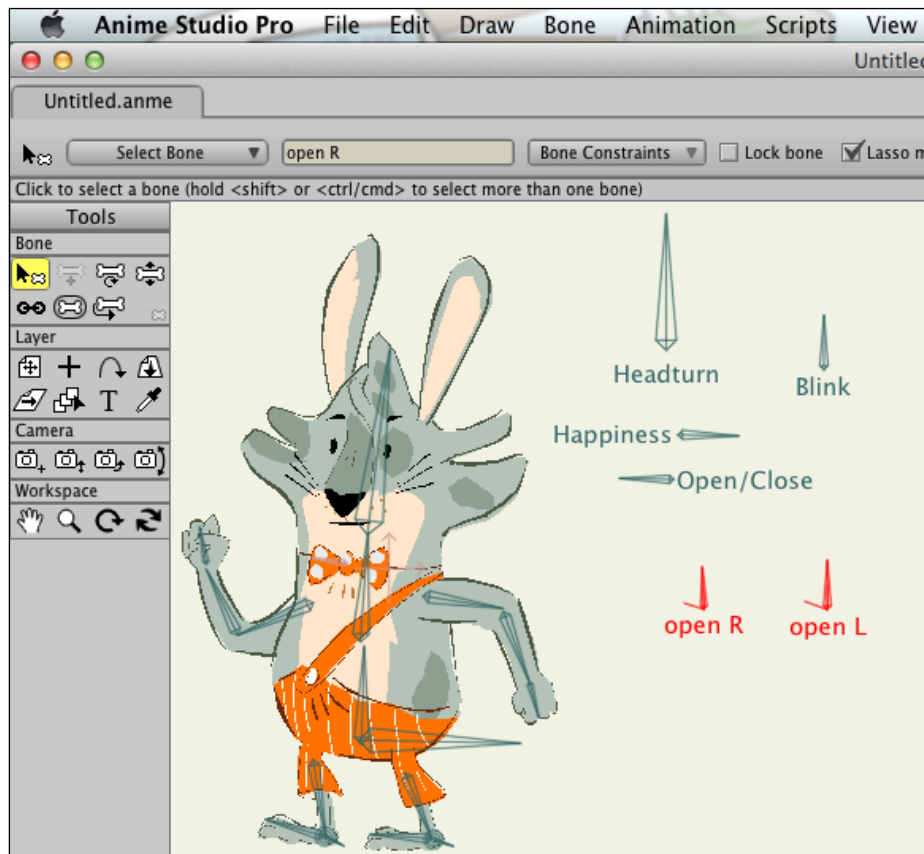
Anime Studio Pro File Edit Draw Bone Animation Scripts View

Untitled

Untitled.anme

Select Bone open R Bone Constraints Lock bone Lasso m

Click to select a bone (hold <shift> or <ctrl/cmd> to select more than one bone)

Tools

Bone

Layer

T

Camera

Workspace

Headturn

Blink

Happiness

Open/Close

open R

open L